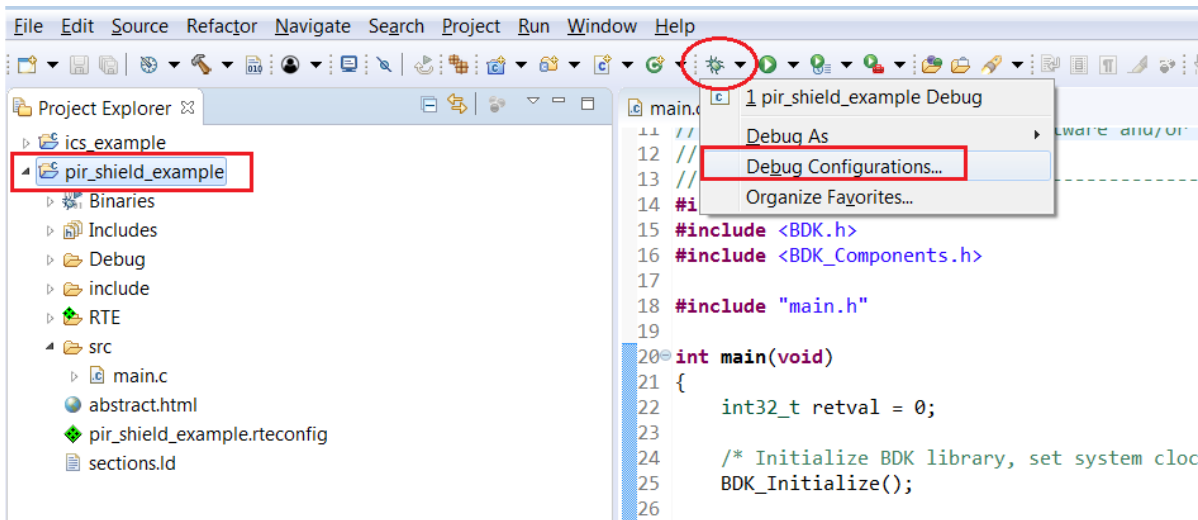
File Edit Source Refactor Navigate Search Project Run Window Help

Project Explorer

ics_example
pir_shield_example
Binaries
Includes
Debug
include
RTE
src
main.c
abstract.html
pir_shield_example.rteconfig
sections.ld

main.c

1 pir_shield_example Debug
Debug As
Debug Configurations...
Organize Favorites...

11 // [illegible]tware and/or
12 //
13 //
14 #i
15 #include <BDK.h>
16 #include <BDK_Components.h>
17
18 #include "main.h"
19
20 int main(void)
21 {
22 int32_t retval = 0;
23
24 /* Initialize BDK library, set system cloc
25 BDK_Initialize();
26